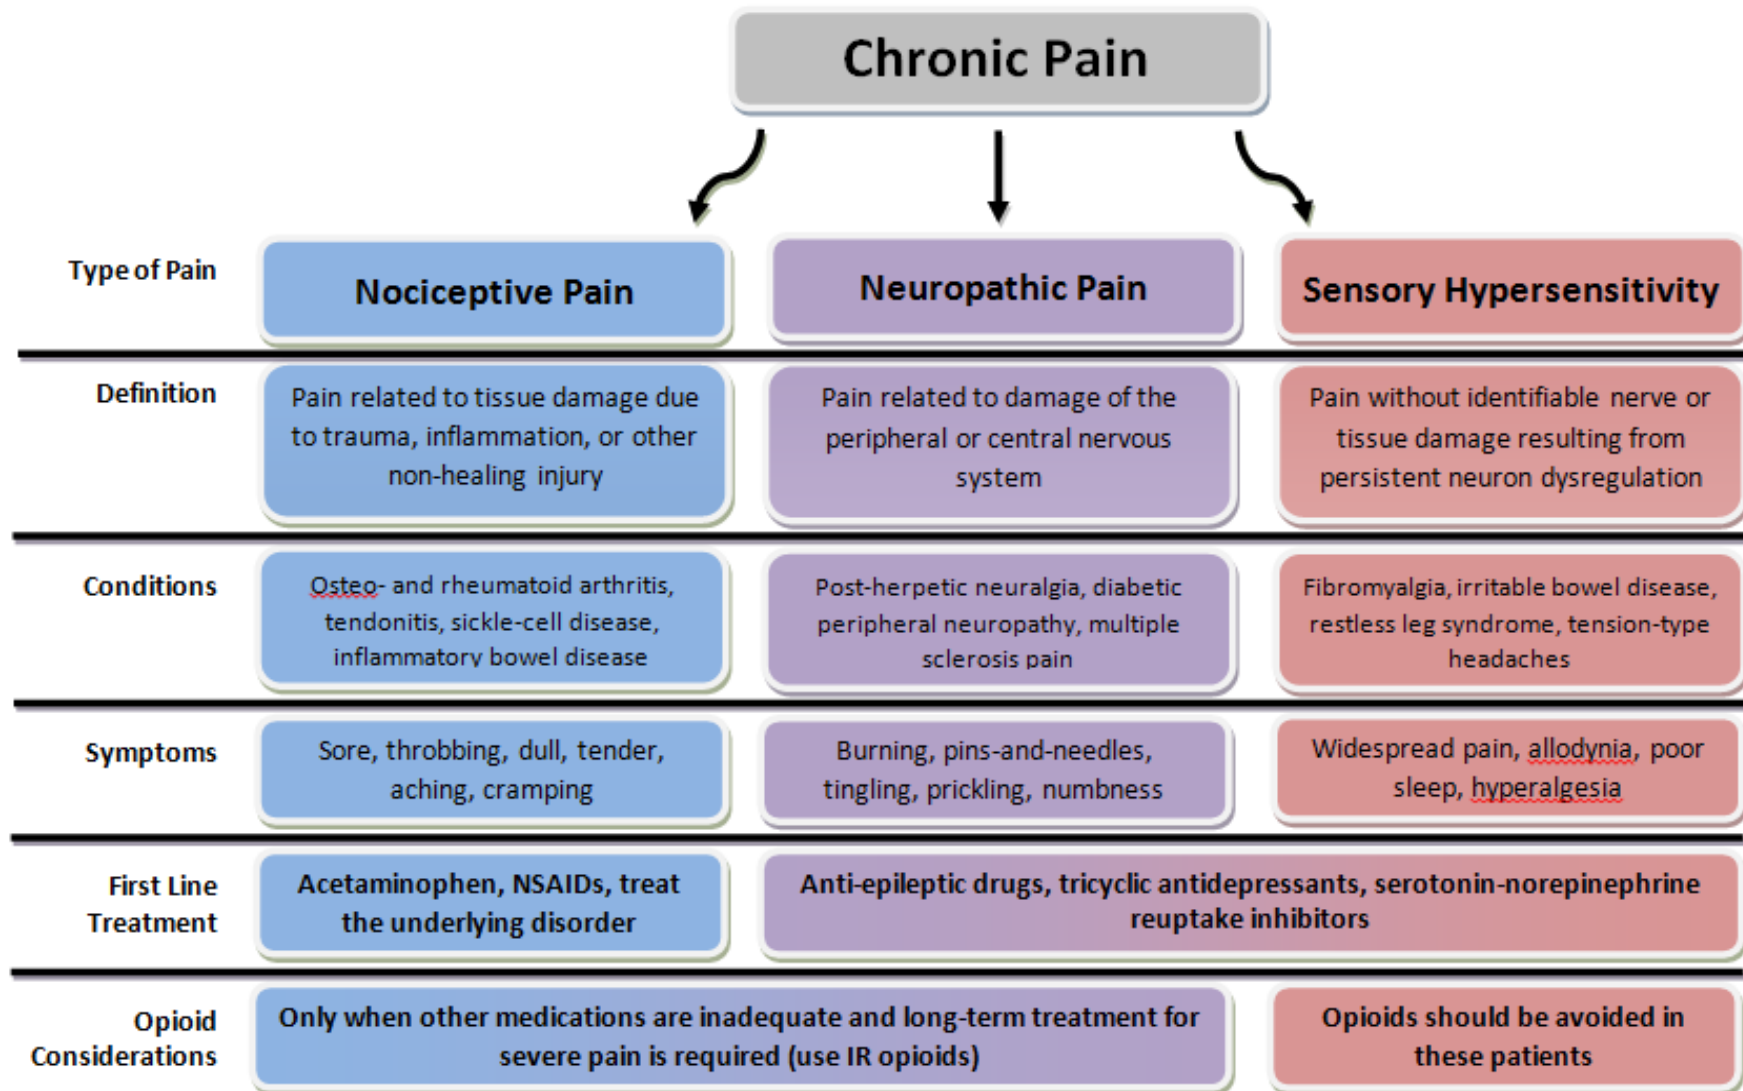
Chronic Pain

| Type of Pain | Nociceptive Pain | Neuropathic Pain | Sensory Hypersensitivity |
|---|---|---|---|
| Definition | Pain related to tissue damage due to trauma, inflammation, or other non-healing injury | Pain related to damage of the peripheral or central nervous system | Pain without identifiable nerve or tissue damage resulting from persistent neuron dysregulation |
| Conditions | Osteo- and rheumatoid arthritis, tendonitis, sickle-cell disease, inflammatory bowel disease | Post-herpetic neuralgia, diabetic peripheral neuropathy, multiple sclerosis pain | Fibromyalgia, irritable bowel disease, restless leg syndrome, tension-type headaches |
| Symptoms | Sore, throbbing, dull, tender, aching, cramping | Burning, pins-and-needles, tingling, prickling, numbness | Widespread pain, allodynia, poor sleep, hyperalgesia |
| First Line Treatment | Acetaminophen, NSAIDs, treat the underlying disorder | Anti-epileptic drugs, tricyclic antidepressants, serotonin-norepinephrine reuptake inhibitors | |
| Opioid Considerations | Only when other medications are inadequate and long-term treatment for severe pain is required (use IR opioids) | | Opioids should be avoided in these patients |